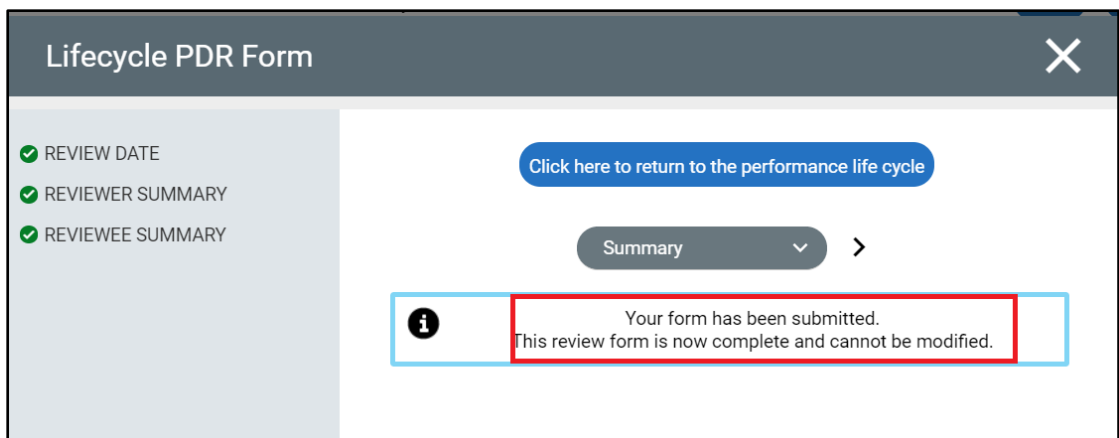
Lifecycle PDR Form

REVIEW DATE
REVIEWER SUMMARY
REVIEWEE SUMMARY

Click here to return to the performance life cycle

Summary

Your form has been submitted.
This review form is now complete and cannot be modified.